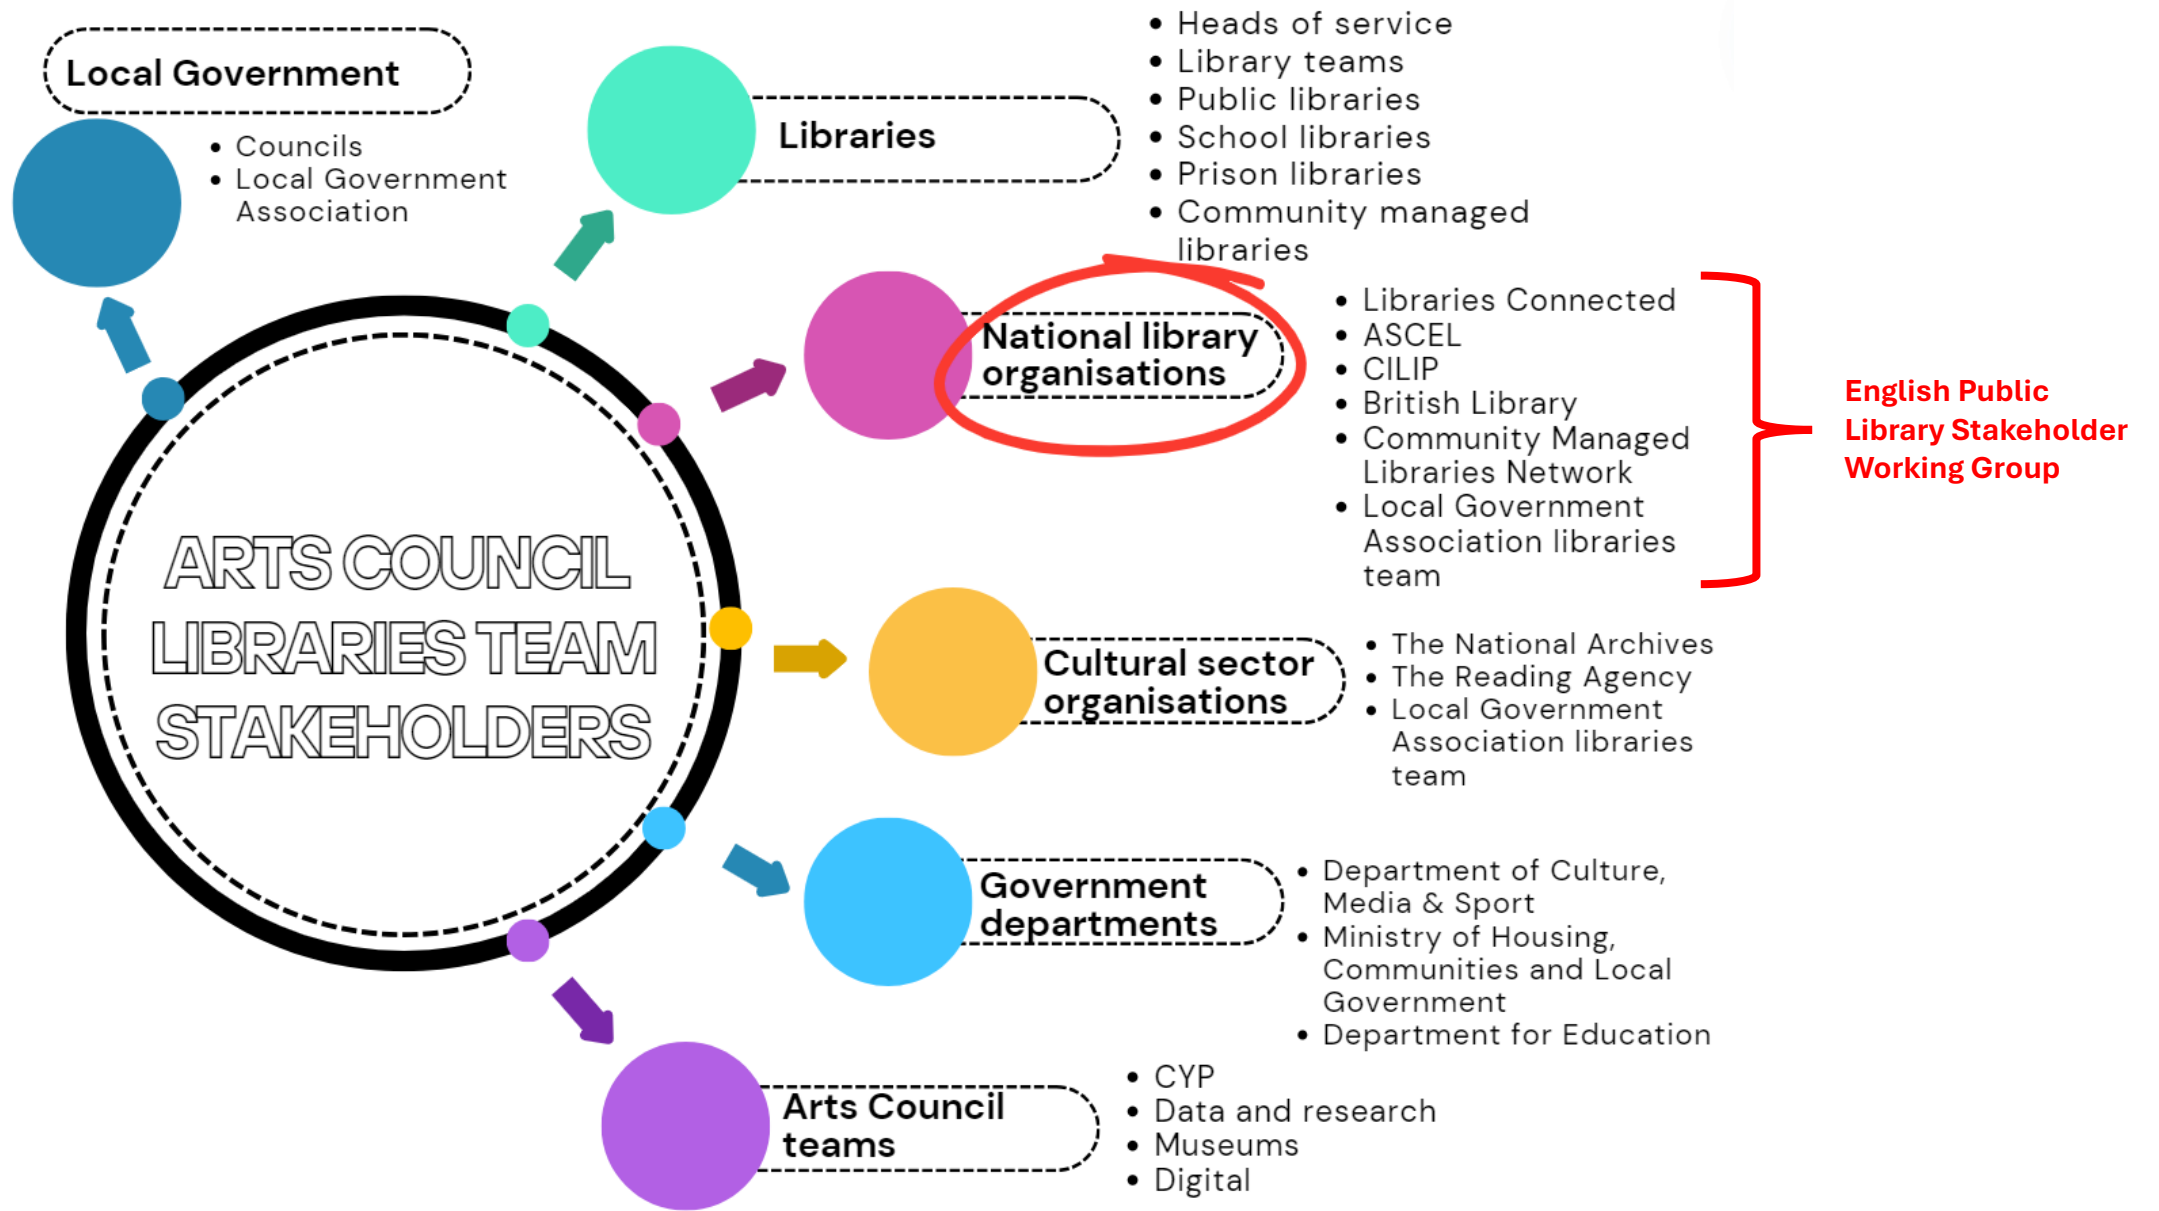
ARTS COUNCIL LIBRARIES TEAM STAKEHOLDERS

Local Government

- Councils
- Local Government Association

Libraries

- Heads of service
- Library teams
- Public libraries
- School libraries
- Prison libraries
- Community managed libraries

National library organisations

- Libraries Connected
- ASCEL
- CILIP
- British Library
- Community Managed Libraries Network
- Local Government Association libraries team

English Public Library Stakeholder Working Group

Cultural sector organisations

- The National Archives
- The Reading Agency
- Local Government Association libraries team

Government departments

- Department of Culture, Media & Sport
- Ministry of Housing, Communities and Local Government
- Department for Education

Arts Council teams

- CYP
- Data and research
- Museums
- Digital